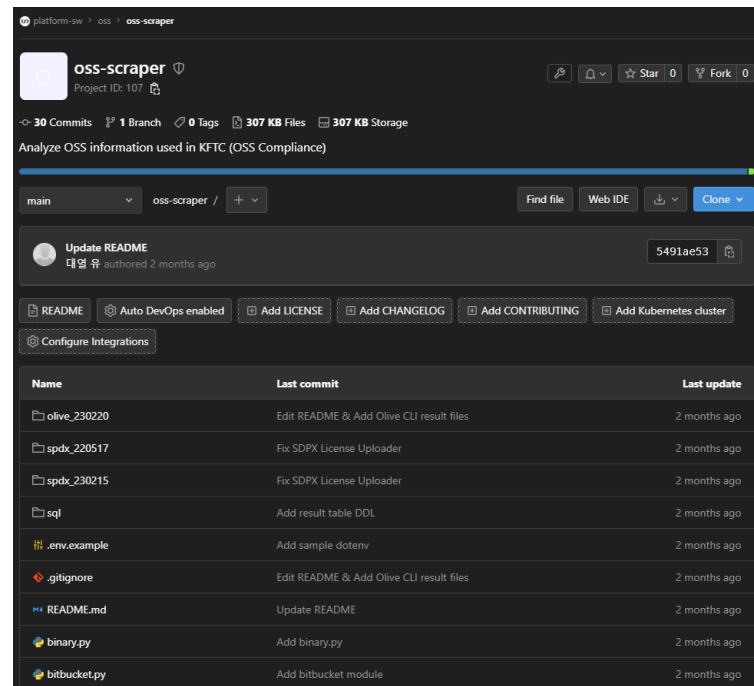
platform-sw > oss > oss-scraper

O

oss-scraper
Project ID: 107

Star 0 Fork 0

30 Commits 1 Branch 0 Tags 307 KB Files 307 KB Storage

Analyze OSS information used in KFTC (OSS Compliance)

main oss-scraper / +

Find file Web IDE Clone

Update README
대열 유 authored 2 months ago

5491ae53

README Auto DevOps enabled Add LICENSE Add CHANGELOG Add CONTRIBUTING Add Kubernetes cluster Configure Integrations

| Name | Last commit | Last update |
|---|---|---|
| olive_230220 | Edit README & Add Olive CLI result files | 2 months ago |
| spdx_220517 | Fix SDPX License Uploader | 2 months ago |
| spdx_230215 | Fix SDPX License Uploader | 2 months ago |
| sql | Add result table DDL | 2 months ago |
| .env.example | Add sample dotenv | 2 months ago |
| .gitignore | Edit README & Add Olive CLI result files | 2 months ago |
| README.md | Update README | 2 months ago |
| binary.py | Add binary.py | 2 months ago |
| bitbucket.py | Add bitbucket module | 2 months ago |